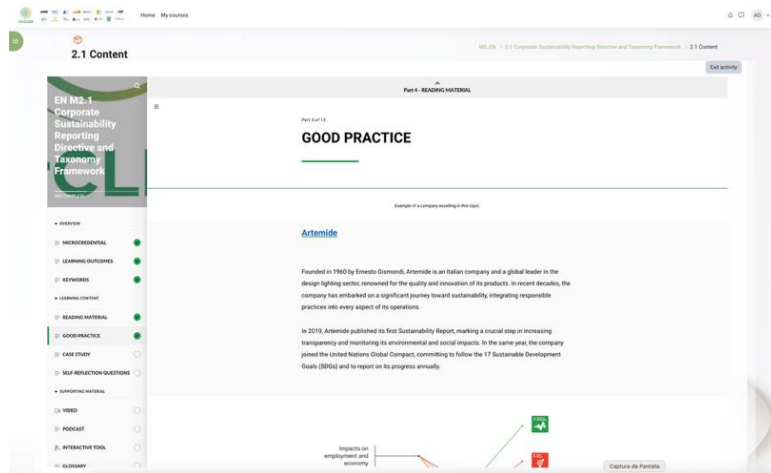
Home My courses

2.1 Content

M2_EN / 2.1 Corporate Sustainability Reporting Directive and Taxonomy Framework / 2.1 Content

Exit activity

EN M2.1 Corporate Sustainability Reporting Directive and Taxonomy Framework

Part 4 - READING MATERIAL

Part 5 of 12

GOOD PRACTICE

Example of a company excelling in this topic

Artemide

Founded in 1960 by Ernesto Gismondi, Artemide is an Italian company and a global leader in the design lighting sector, renowned for the quality and innovation of its products. In recent decades, the company has embarked on a significant journey toward sustainability, integrating responsible practices into every aspect of its operations.

In 2019, Artemide published its first Sustainability Report, marking a crucial step in increasing transparency and monitoring its environmental and social impacts. In the same year, the company joined the United Nations Global Compact, committing to follow the 17 Sustainable Development Goals (SDGs) and to report on its progress annually.

OVERVIEW
MICROCREDENTIAL
LEARNING OUTCOMES
KEYWORDS
LEARNING CONTENT
READING MATERIAL
GOOD PRACTICE
CASE STUDY
SELF-REFLECTION QUESTIONS
SUPPORTING MATERIAL
VIDEO
PODCAST
INTERACTIVE TOOL
GLOSSARY

Impacts on employment and economy

Captura de Pantalla